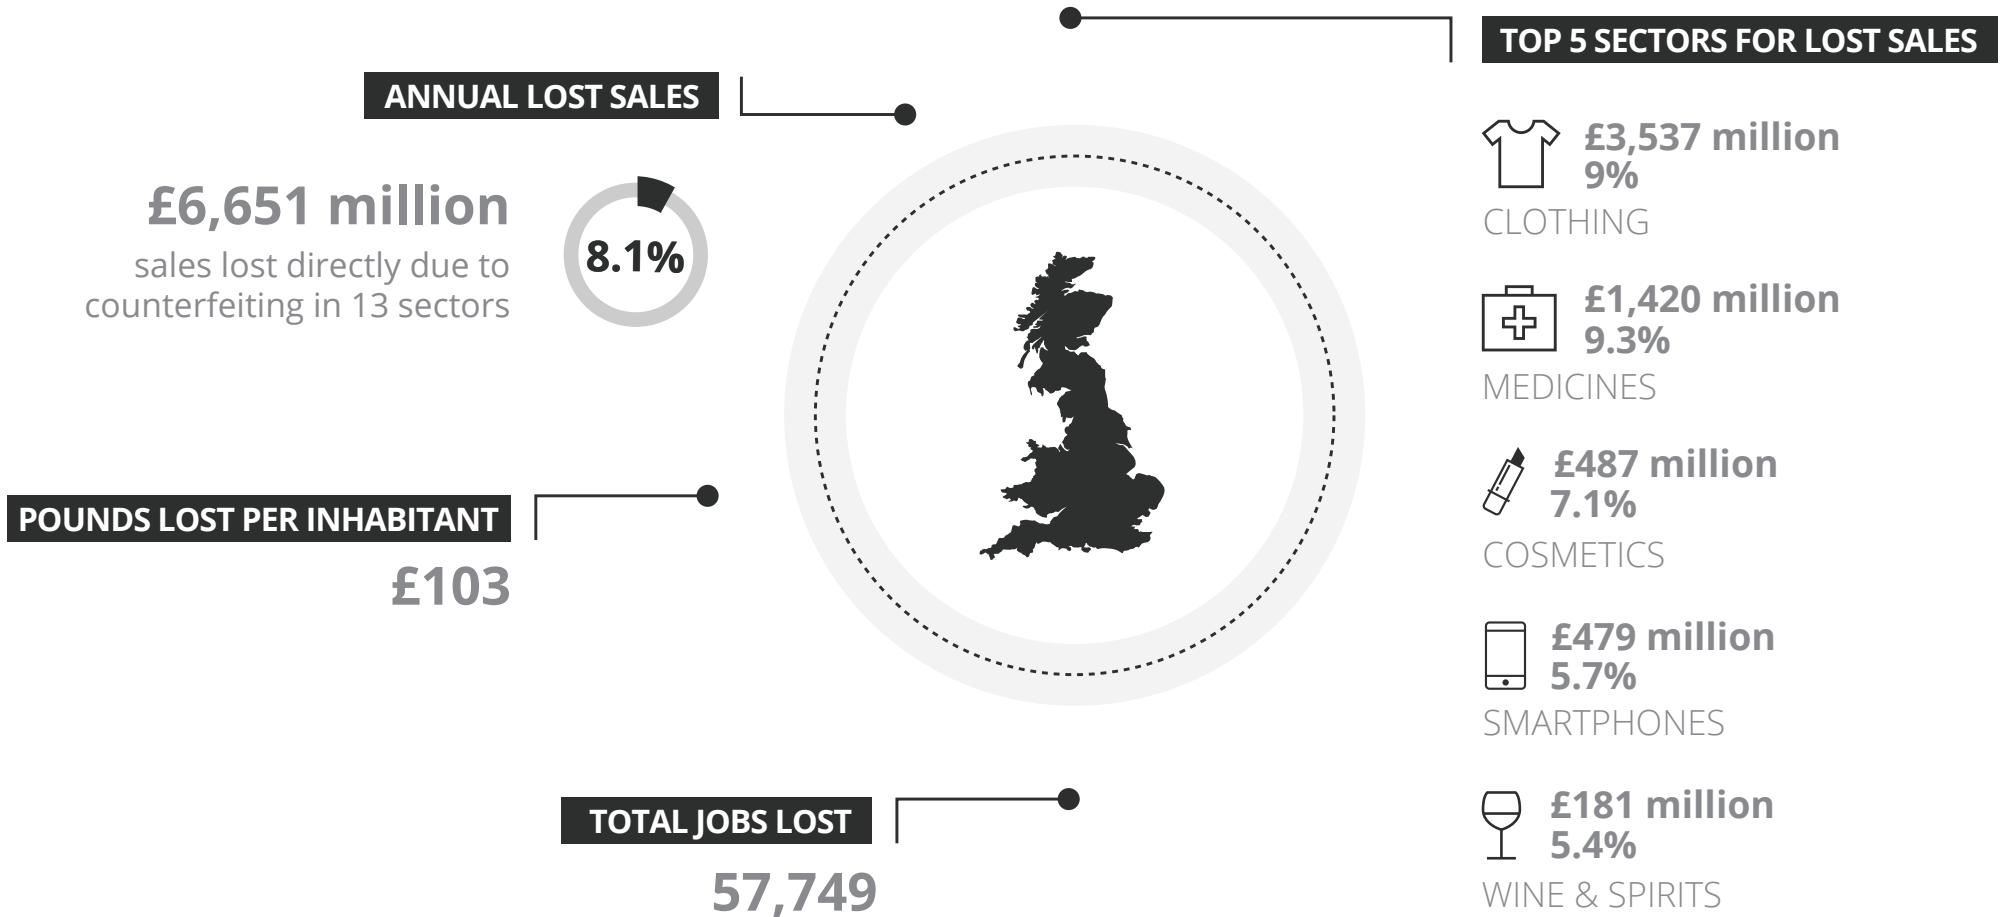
ANNUAL LOST SALES

£6,651 million
sales lost directly due to counterfeiting in 13 sectors

8.1%

POUNDS LOST PER INHABITANT

£103

TOTAL JOBS LOST

57,749

TOP 5 SECTORS FOR LOST SALES

£3,537 million
9%
CLOTHING

£1,420 million
9.3%
MEDICINES

£487 million
7.1%
COSMETICS

£479 million
5.7%
SMARTPHONES

£181 million
5.4%
WINE & SPIRITS